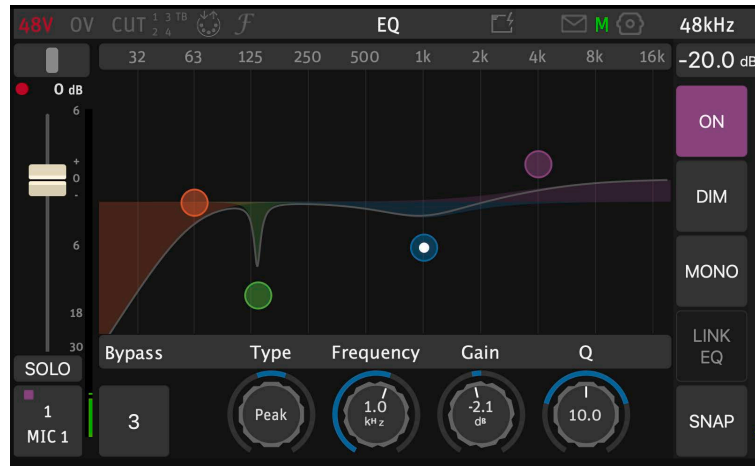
48V OV CUT $\frac{1}{2}\frac{3}{4}$ TB EQ M 48kHz

32 63 125 250 500 1k 2k 4k 8k 16k

-20.0 dB

0 dB

6

+

0

-

6

18

30

ON

DIM

MONO

LINK EQ

SNAP

SOLO

1 MIC 1

Bypass Type Frequency Gain Q

3

Peak

1.0 kHz

-2.1 dB

10.0